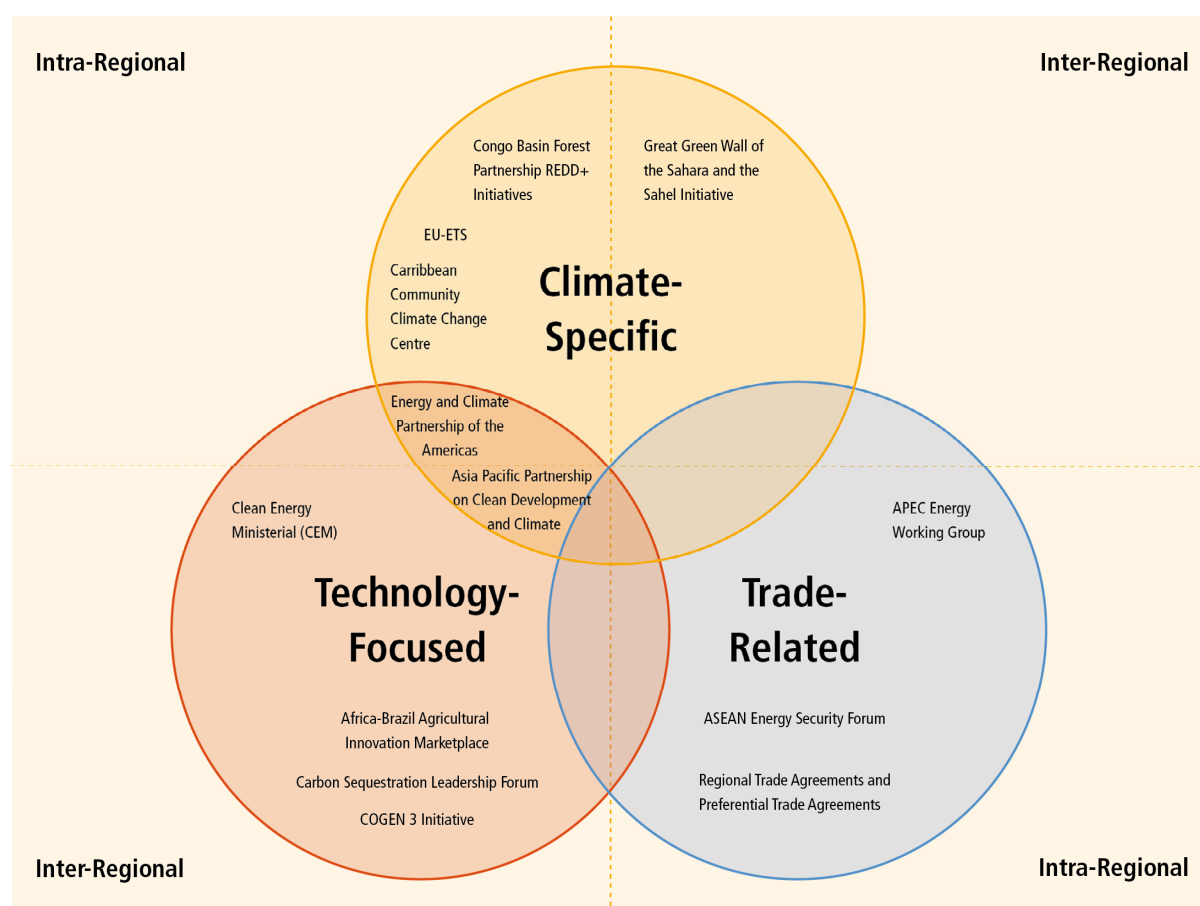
Intra-Regional

Inter-Regional

Congo Basin Forest Partnership REDD+ Initiatives

Great Green Wall of the Sahara and the Sahel Initiative

EU-ETS

Carribbean Community Climate Change Centre

Climate-Specific

Energy and Climate Partnership of the Americas

Asia Pacific Partnership on Clean Development and Climate

Clean Energy Ministerial (CEM)

APEC Energy Working Group

Technology-Focused

Trade-Related

Africa-Brazil Agricultural Innovation Marketplace

Carbon Sequestration Leadership Forum

COGEN 3 Initiative

ASEAN Energy Security Forum

Regional Trade Agreements and Preferential Trade Agreements

Inter-Regional

Intra-Regional